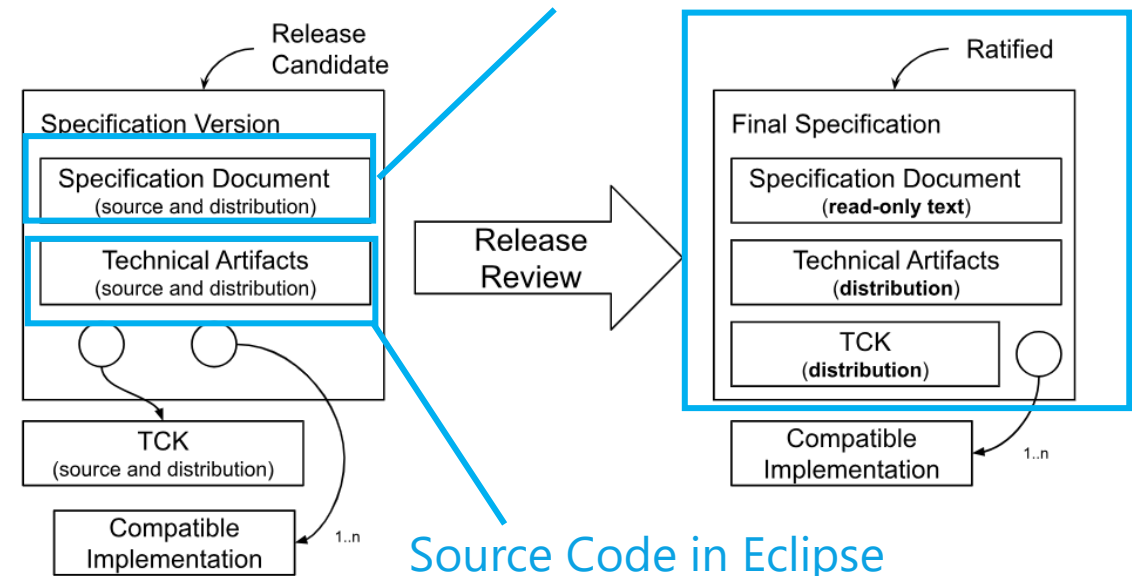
Release Candidate

Specification Version

Specification Document
(source and distribution)

Technical Artifacts
(source and distribution)

TCK
(source and distribution)

Compatible Implementation

1..n

Release Review

Ratified

Final Specification

Specification Document
(**read-only text**)

Technical Artifacts
(**distribution**)

TCK
(**distribution**)

Compatible Implementation

1..n

Source Code in Eclipse